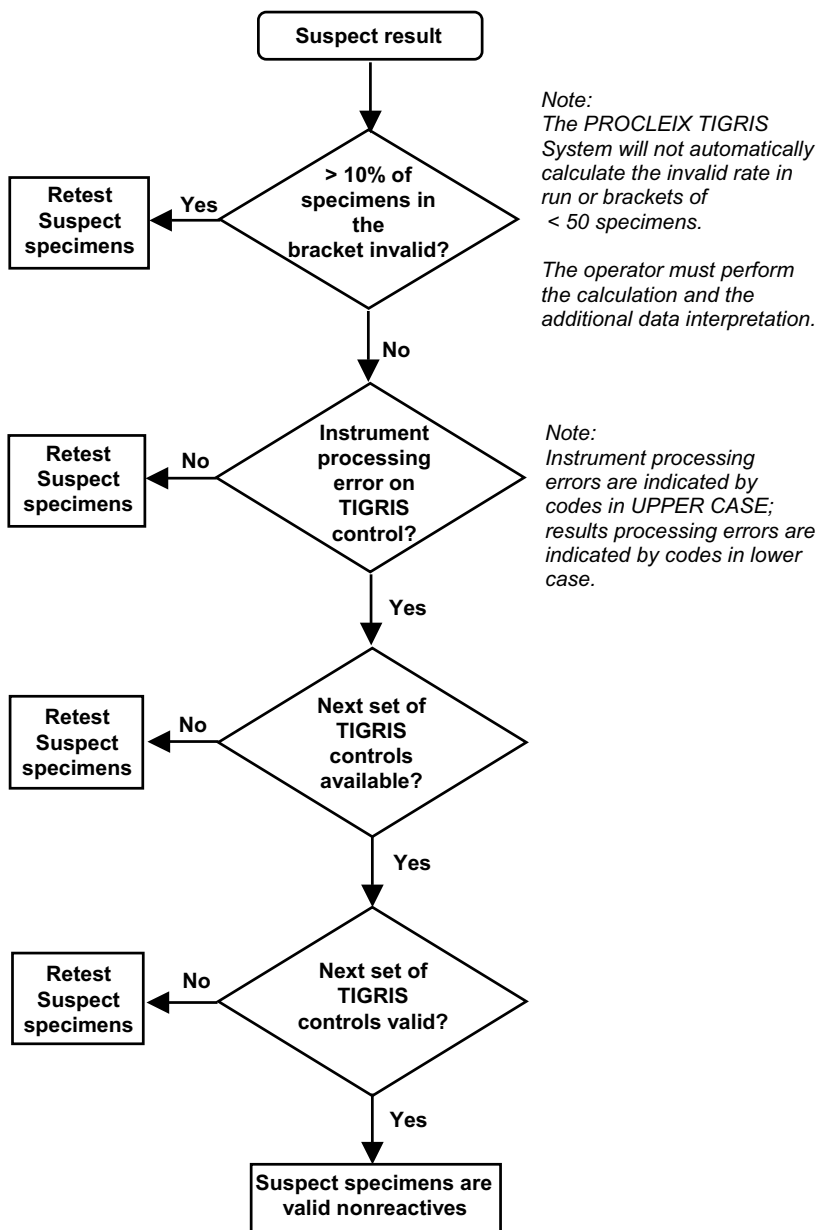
Suspect result

Note:
The PROCLEIX TIGRIS System will not automatically calculate the invalid rate in run or brackets of < 50 specimens.

The operator must perform the calculation and the additional data interpretation.

Retest Suspect specimens

Yes

> 10% of specimens in the bracket invalid?

No

Note:
Instrument processing errors are indicated by codes in UPPER CASE; results processing errors are indicated by codes in lower case.

Retest Suspect specimens

No

Instrument processing error on TIGRIS control?

Yes

Retest Suspect specimens

No

Next set of TIGRIS controls available?

Yes

Retest Suspect specimens

No

Next set of TIGRIS controls valid?

Yes

Suspect specimens are valid nonreactives